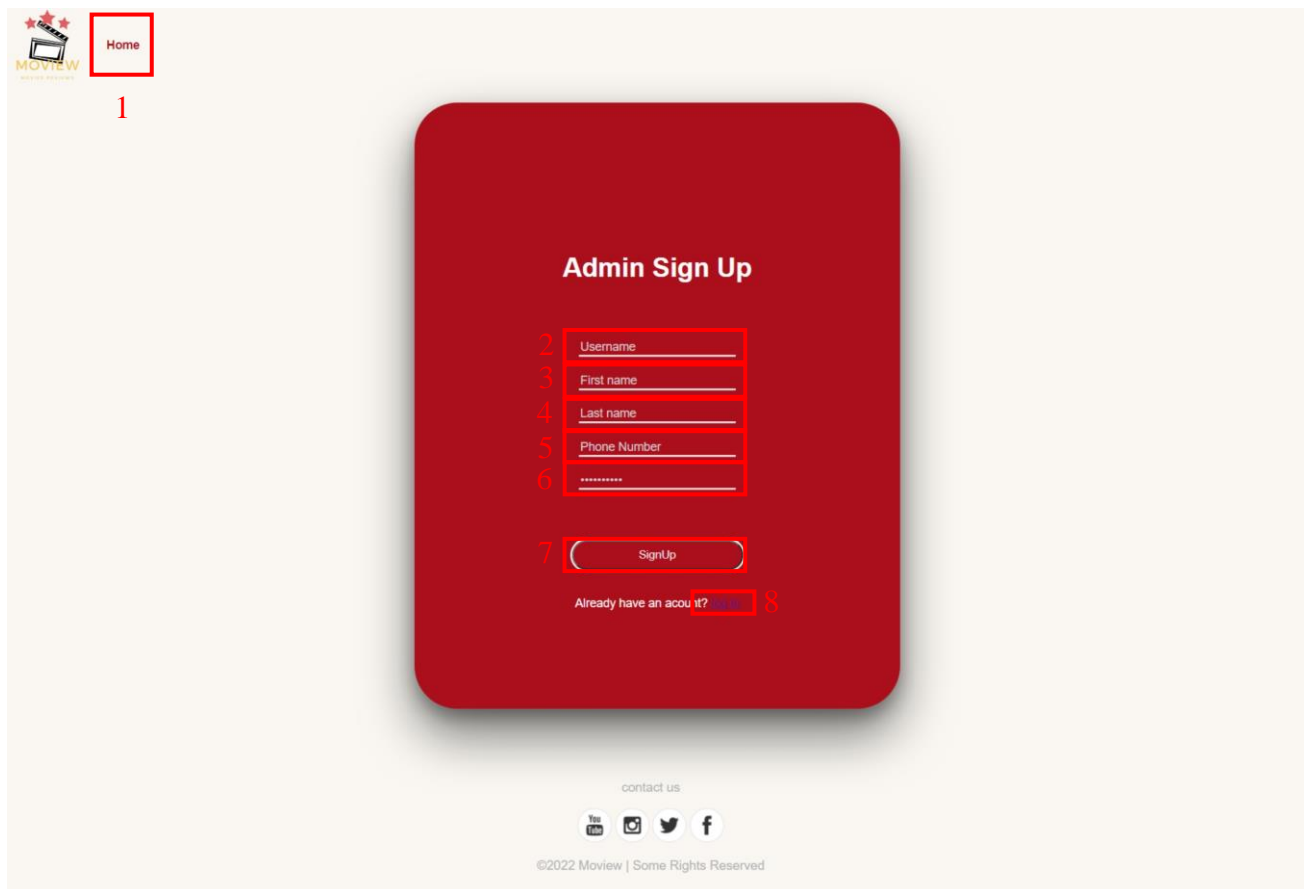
MOVIEW
MOVIES REVIEWS

Home

1

Admin Sign Up

2 Username
3 First name
4 Last name
5 Phone Number
6 ••••••••••

7 SignUp

Already have an acount? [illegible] 8

contact us

You Tube

©2022 Moview | Some Rights Reserved